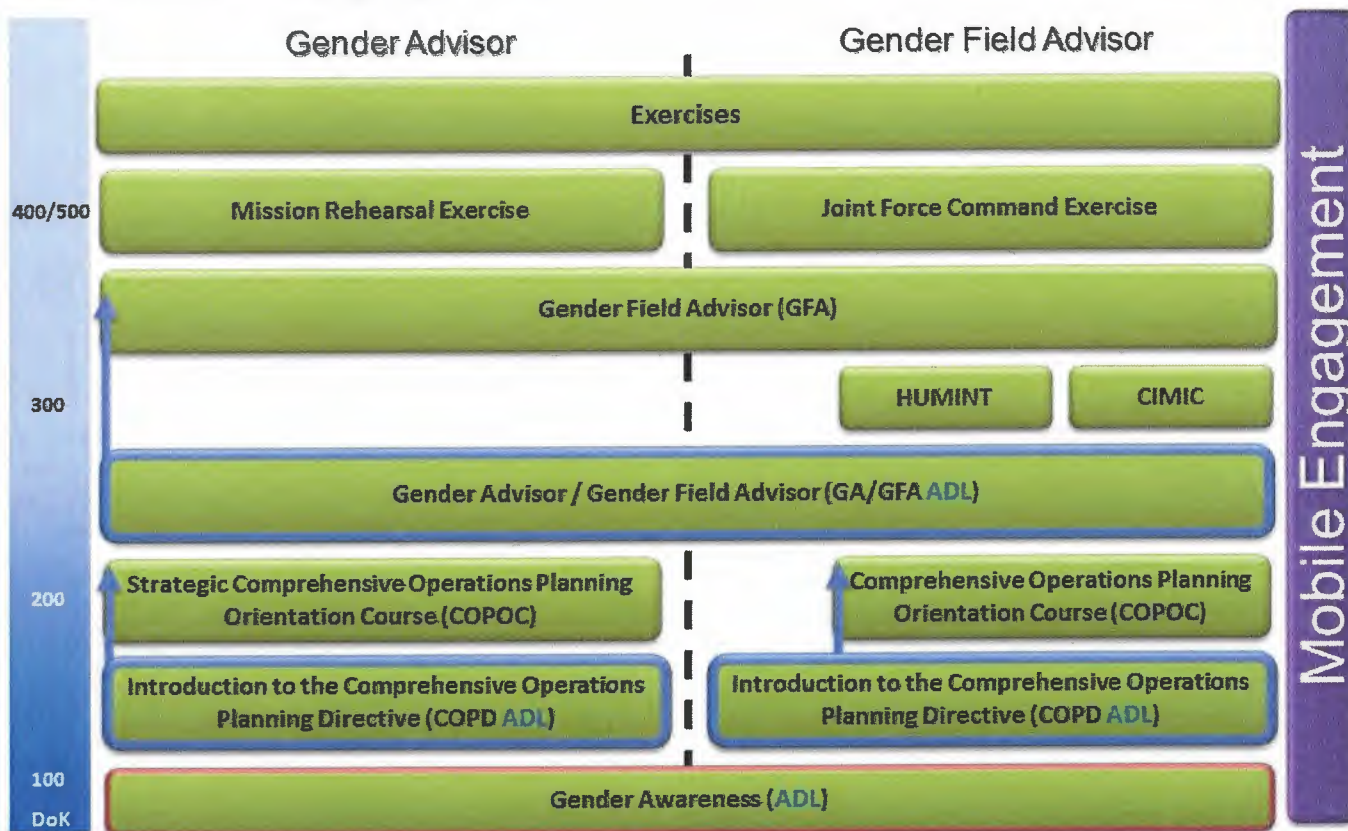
Gender Advisor

Gender Field Advisor

Exercises

400/500

Mission Rehearsal Exercise

Joint Force Command Exercise

Gender Field Advisor (GFA)

300

HUMINT

CIMIC

Gender Advisor / Gender Field Advisor (GA/GFA ADL)

200

Strategic Comprehensive Operations Planning Orientation Course (COPOC)

Comprehensive Operations Planning Orientation Course (COPOC)

Introduction to the Comprehensive Operations Planning Directive (COPD ADL)

Introduction to the Comprehensive Operations Planning Directive (COPD ADL)

100

DoK

Gender Awareness (ADL)

Mobile Engagement